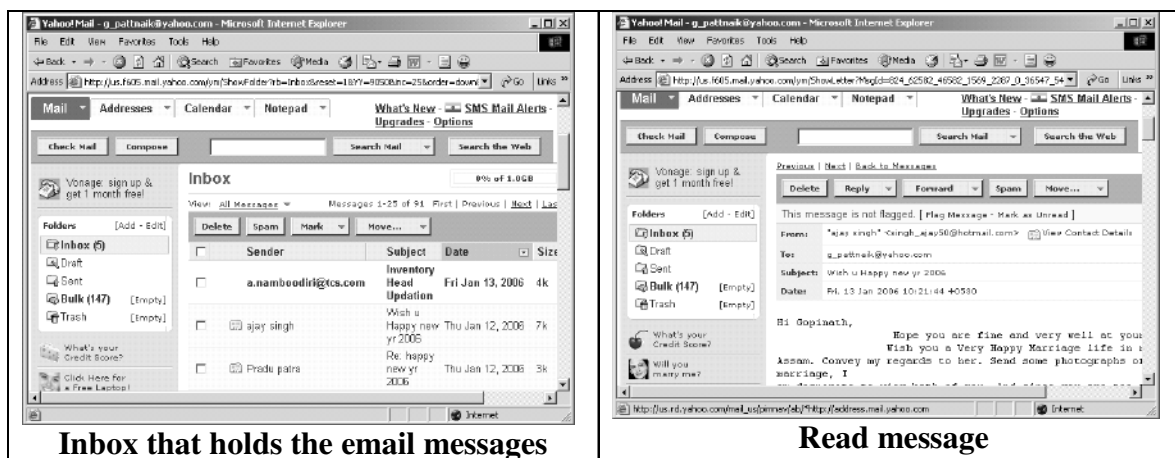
Yahoo! Mail - g_pattnaik@yahoo.com - Microsoft Internet Explorer

File Edit View Favorites Tools Help

Back Search Favorites Media

Address http://us.f605.mail.yahoo.com/ym/ShowFolder?rb=Inbox&reset=1&YY=9050&inc=25&order=down Go Links

Mail Addresses Calendar Notepad What's New - SMS Mail Alerts - Upgrades - Options

Check Mail Compose Search Mail Search the Web

Vonage: sign up & get 1 month free!

Inbox 0% of 1.0GB

View: All Messages Messages 1-25 of 91 First | Previous | Next | Last

Folders [Add - Edit]

Inbox (5)

Draft

Sent

Bulk (147) [Empty]

Trash [Empty]

What's your Credit Score?

Click Here for a Free Laptop!

Delete Spam Mark Move...

| | Sender | Subject | Date | Size |
|---|---|---|---|---|
| | a.namboodiri@tcs.com | Inventory Head Updation | Fri Jan 13, 2006 | 4k |
| | ajay singh | Wish u Happy new yr 2006 | Thu Jan 12, 2006 | 7k |
| | Pradu patra | Re: happy new yr 2006 | Thu Jan 12, 2006 | 3k |

Internet

Inbox that holds the email messages

Yahoo! Mail - g_pattnaik@yahoo.com - Microsoft Internet Explorer

File Edit View Favorites Tools Help

Back Search Favorites Media

Address http://us.f605.mail.yahoo.com/ym/ShowLetter?MsgId=824_62582_46582_1569_2287_0_36547_54 Go Links

Mail Addresses Calendar Notepad What's New - SMS Mail Alerts - Upgrades - Options

Check Mail Compose Search Mail Search the Web

Vonage: sign up & get 1 month free!

Previous | Next | Back to Messages

Delete Reply Forward Spam Move...

Folders [Add - Edit]

This message is not flagged. [ Flag Message - Mark as Unread ]

Inbox (5)

Draft

Sent

Bulk (147) [Empty]

Trash [Empty]

From: "ajay singh" <singh_ajay50@hotmail.com> View Contact Details

To: g_pattnaik@yahoo.com

Subject: Wish u Happy new yr 2006

Date: Fri, 13 Jan 2006 10:21:44 +0530

What's your Credit Score?

Will you marry me?

Hi Gopinath,

Hope you are fine and very well at your

Wish you a Very Happy Marriage life in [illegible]

Assam. Convey my regards to her. Send some photographs of marriage, I

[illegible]

http://us.rd.yahoo.com/mail_us/pimnav/ab/*http://address.mail.yahoo.com Internet

Read message